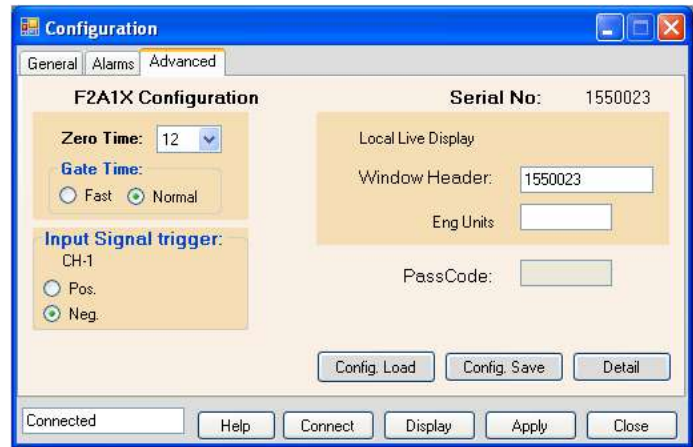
Configuration

General | Alarms | Advanced

F2A1X Configuration

Serial No: 1550023

Zero Time: 12

Gate Time:
Fast Normal

Input Signal trigger:
CH-1
Pos.
Neg.

Local Live Display

Window Header: 1550023

Eng Units

PassCode:

Config. Load | Config. Save | Detail

Connected

Help | Connect | Display | Apply | Close